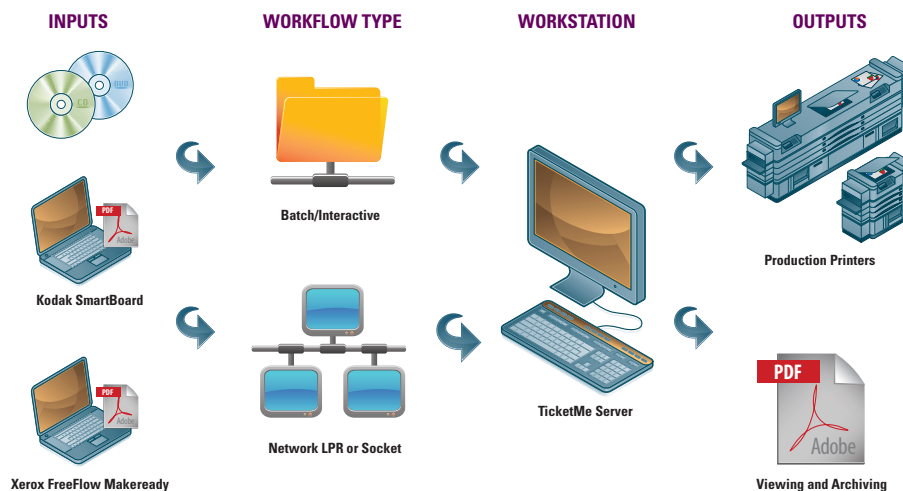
INPUTS

WORKFLOW TYPE

WORKSTATION

OUTPUTS

CD

DVD

PDF

Adobe

Kodak SmartBoard

PDF

Adobe

Xerox FreeFlow Makeready

Batch/Interactive

Network LPR or Socket

TicketMe Server

Production Printers

PDF

Adobe

Viewing and Archiving